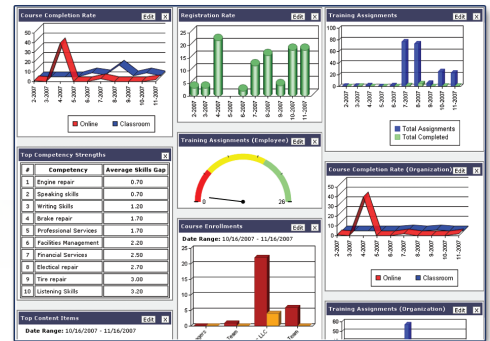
Course Completion Rate Edit X

40
30
20
10
0

2-2007 3-2007 4-2007 5-2007 6-2007 7-2007 8-2007 9-2007 10-2007 11-2007

Online Classroom

Registration Rate Edit X

25
20
15
10
5
0

2-2007 3-2007 4-2007 5-2007 6-2007 7-2007 8-2007 9-2007 10-2007 11-2007

Training Assignments Edit X

100
80
60
40
20
0

2-2007 3-2007 4-2007 5-2007 6-2007 7-2007 8-2007 9-2007 10-2007 11-2007

Total Assignments
Total Completed

Top Competency Strengths X

| # | Competency | Average Skills Gap |
|---|---|---|
| 1 | Engine repair | 0.70 |
| 2 | Speaking skills | 0.70 |
| 3 | Writing Skills | 1.20 |
| 4 | Brake repair | 1.50 |
| 5 | Professional Services | 1.70 |
| 6 | Facilities Management | 2.20 |
| 7 | Financial Services | 2.50 |
| 8 | Electical repair | 2.70 |
| 9 | Tire repair | 3.00 |
| 10 | Listening Skills | 3.20 |

Training Assignments (Employee) Edit X

0 26

Course Completion Rate (Organization) Edit X

3-2007 4-2007 5-2007 6-2007 7-2007 8-2007 9-2007 10-2007 11-2007

Online Classroom

Course Enrollments Edit X

Date Range: 10/16/2007 - 11/16/2007

Top Content Items Edit X

Date Range: 10/16/2007 - 11/16/2007

Training Assignments (Organization) Edit X